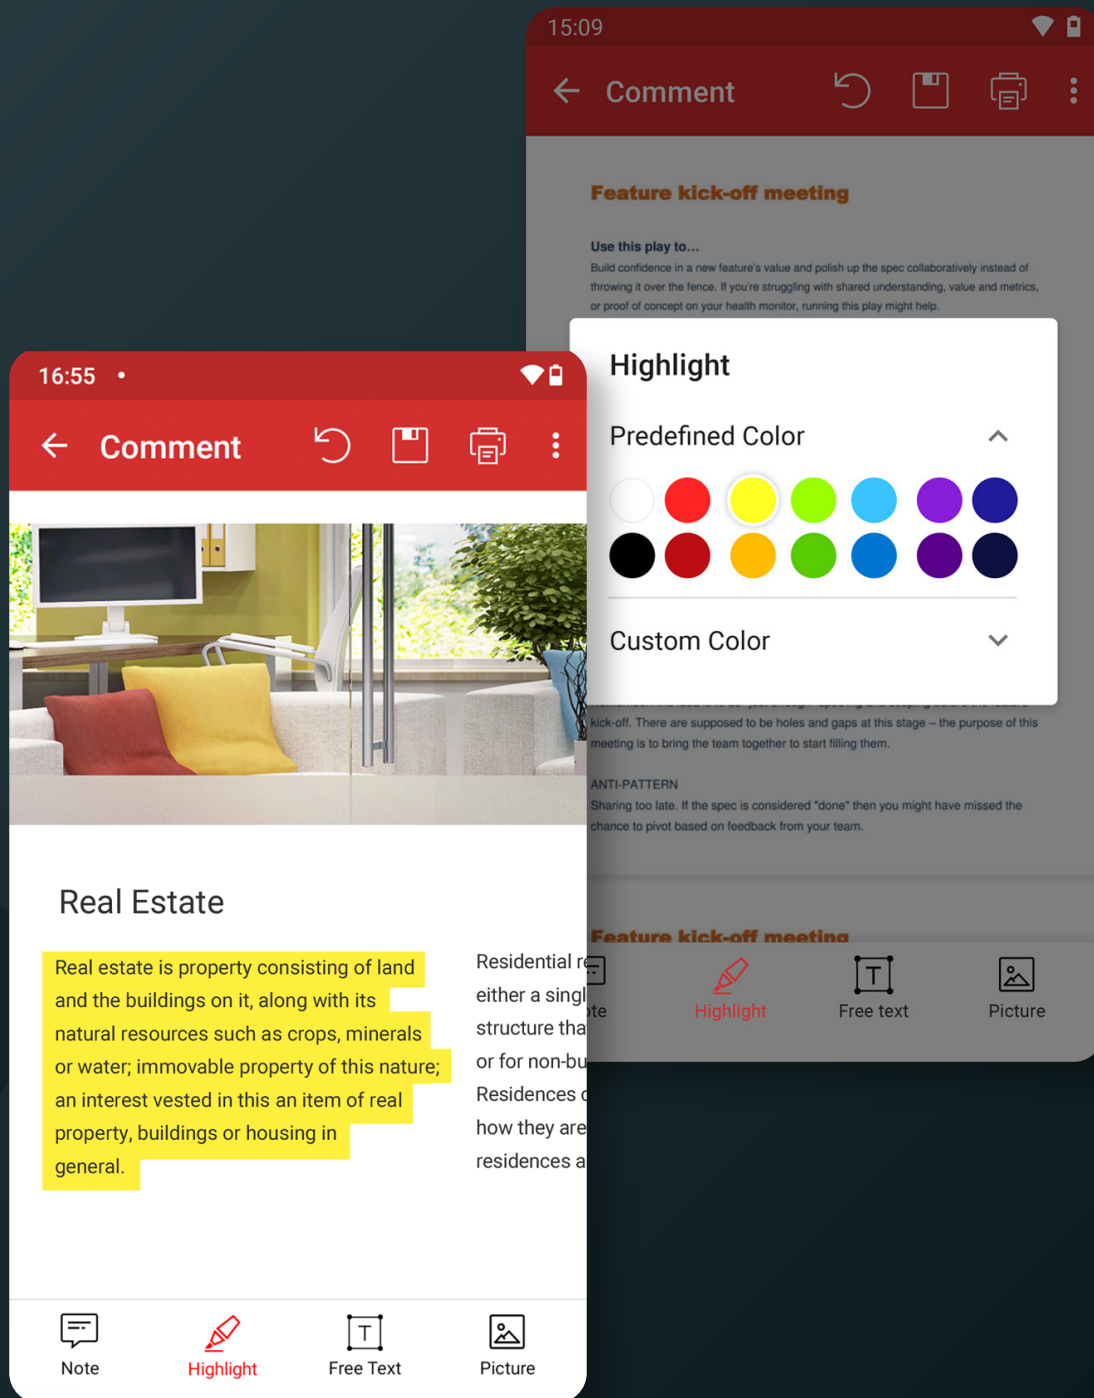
15:09

Comment

Feature kick-off meeting

Use this play to...
Build confidence in a new feature's value and polish up the spec collaboratively instead of throwing it over the fence. If you're struggling with shared understanding, value and metrics, or proof of concept on your health monitor, running this play might help.

Highlight

Predefined Color

Custom Color

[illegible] kick-off. There are supposed to be holes and gaps at this stage – the purpose of this meeting is to bring the team together to start filling them.

ANTI-PATTERN
Sharing too late. If the spec is considered "done" then you might have missed the chance to pivot based on feedback from your team.

Feature kick-off meeting

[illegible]te Highlight Free text Picture

16:55

Comment

Real Estate

Real estate is property consisting of land and the buildings on it, along with its natural resources such as crops, minerals or water; immovable property of this nature; an interest vested in this an item of real property, buildings or housing in general.

Residential r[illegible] either a singl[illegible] structure tha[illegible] or for non-bu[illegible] Residences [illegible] how they are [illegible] residences a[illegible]

Note Highlight Free Text Picture